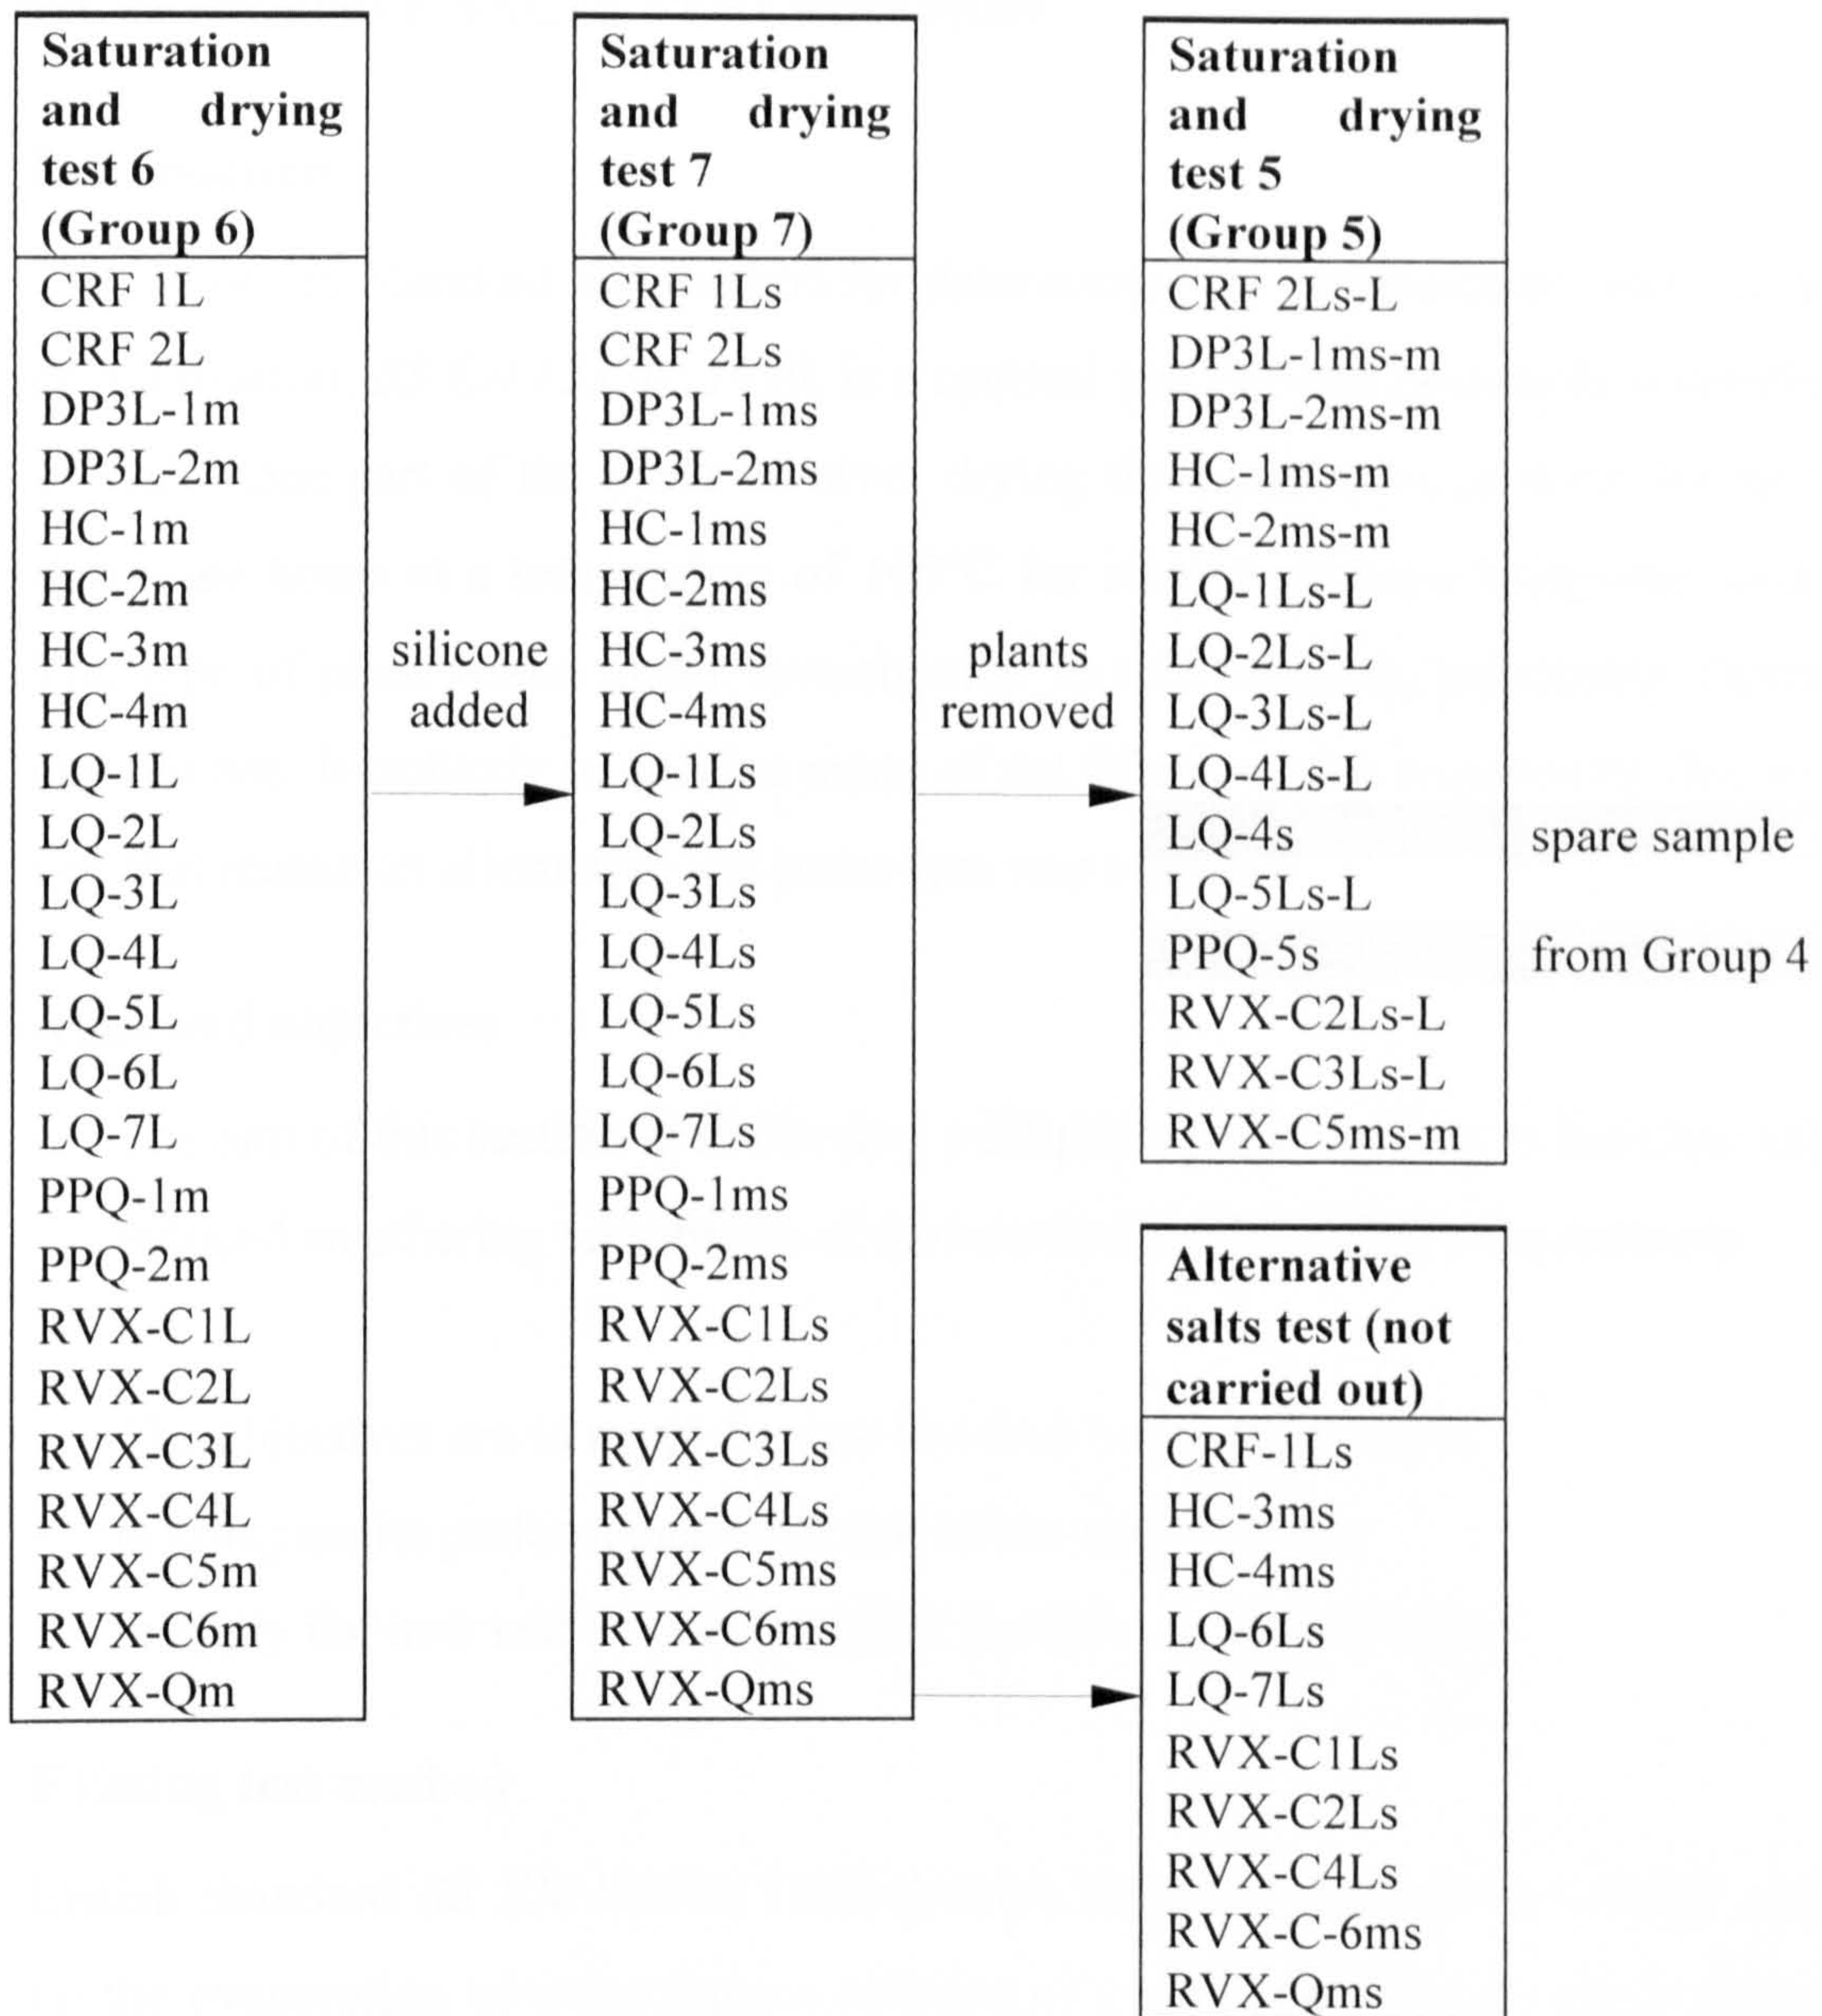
Saturation and drying test 6 (Group 6)

CRF 1L
CRF 2L
DP3L-1m
DP3L-2m
HC-1m
HC-2m
HC-3m
HC-4m
LQ-1L
LQ-2L
LQ-3L
LQ-4L
LQ-5L
LQ-6L
LQ-7L
PPQ-1m
PPQ-2m
RVX-C1L
RVX-C2L
RVX-C3L
RVX-C4L
RVX-C5m
RVX-C6m
RVX-Qm

silicone added

Saturation and drying test 7 (Group 7)

CRF 1Ls
CRF 2Ls
DP3L-1ms
DP3L-2ms
HC-1ms
HC-2ms
HC-3ms
HC-4ms
LQ-1Ls
LQ-2Ls
LQ-3Ls
LQ-4Ls
LQ-5Ls
LQ-6Ls
LQ-7Ls
PPQ-1ms
PPQ-2ms
RVX-C1Ls
RVX-C2Ls
RVX-C3Ls
RVX-C4Ls
RVX-C5ms
RVX-C6ms
RVX-Qms

plants removed

Saturation and drying test 5 (Group 5)

CRF 2Ls-L
DP3L-1ms-m
DP3L-2ms-m
HC-1ms-m
HC-2ms-m
LQ-1Ls-L
LQ-2Ls-L
LQ-3Ls-L
LQ-4Ls-L
LQ-4s
LQ-5Ls-L
PPQ-5s
RVX-C2Ls-L
RVX-C3Ls-L
RVX-C5ms-m

spare sample from Group 4

Alternative salts test (not carried out)

CRF-1Ls
HC-3ms
HC-4ms
LQ-6Ls
LQ-7Ls
RVX-C1Ls
RVX-C2Ls
RVX-C4Ls
RVX-C-6ms
RVX-Qms